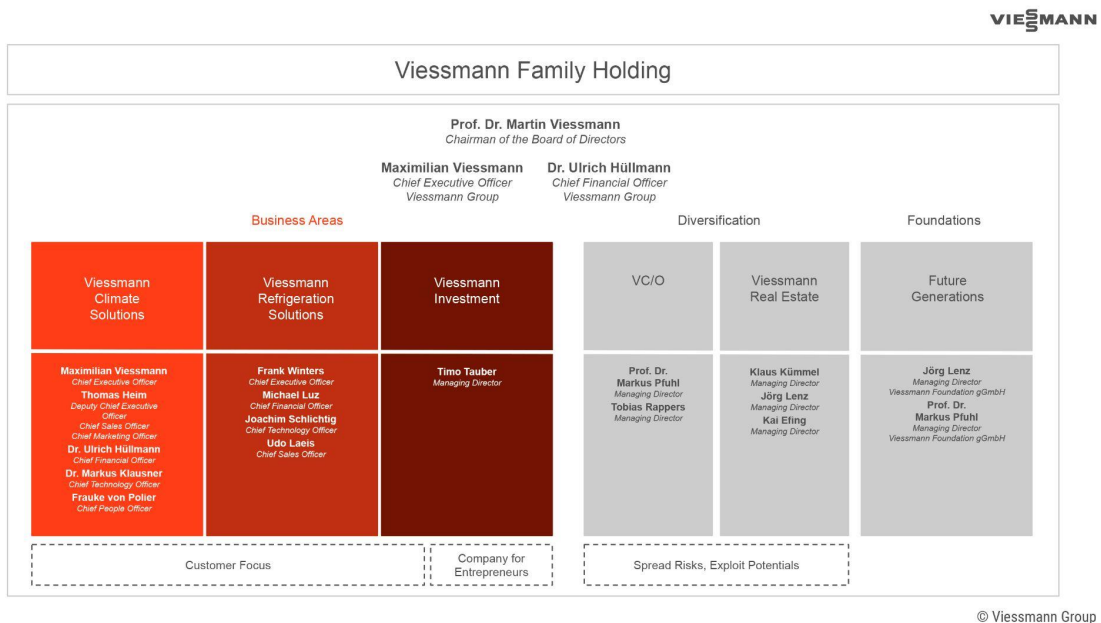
VIESMANN

Viessmann Family Holding

Prof. Dr. Martin Viessmann
Chairman of the Board of Directors

Maximilian Viessmann
Chief Executive Officer
Viessmann Group

Dr. Ulrich Hüllmann
Chief Financial Officer
Viessmann Group

Business Areas

Diversification

Foundations

Viessmann Climate Solutions

Viessmann Refrigeration Solutions

Viessmann Investment

VC/O

Viessmann Real Estate

Future Generations

Maximilian Viessmann
Chief Executive Officer
Thomas Heim
Deputy Chief Executive Officer
Chief Sales Officer
Chief Marketing Officer
Dr. Ulrich Hüllmann
Chief Financial Officer
Dr. Markus Klausner
Chief Technology Officer
Frauke von Polier
Chief People Officer

Frank Winters
Chief Executive Officer
Michael Luz
Chief Financial Officer
Joachim Schlichtig
Chief Technology Officer
Udo Laeis
Chief Sales Officer

Timo Tauber
Managing Director

Prof. Dr. Markus Pfuhl
Managing Director
Tobias Rappers
Managing Director

Klaus Kümmel
Managing Director
Jörg Lenz
Managing Director
Kai Efing
Managing Director

Jörg Lenz
Managing Director
Viessmann Foundation gGmbH
Prof. Dr. Markus Pfuhl
Managing Director
Viessmann Foundation gGmbH

Customer Focus

Company for Entrepreneurs

Spread Risks, Exploit Potentials

© Viessmann Group